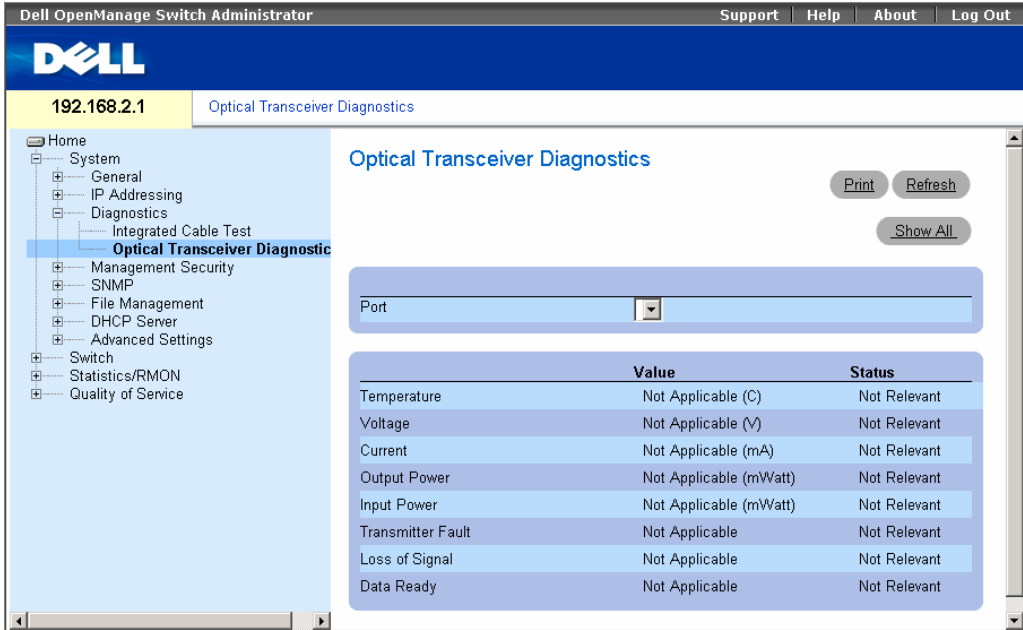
Dell OpenManage Switch Administrator

Support | Help | About | Log Out

DELL

192.168.2.1

Optical Transceiver Diagnostics

Home
System
General
IP Addressing
Diagnostics
Integrated Cable Test
Optical Transceiver Diagnostic
Management Security
SNMP
File Management
DHCP Server
Advanced Settings
Switch
Statistics/RMON
Quality of Service

Optical Transceiver Diagnostics

Print Refresh

Show All

Port

| | Value | Status |
|---|---|---|
| Temperature | Not Applicable (C) | Not Relevant |
| Voltage | Not Applicable (V) | Not Relevant |
| Current | Not Applicable (mA) | Not Relevant |
| Output Power | Not Applicable (mWatt) | Not Relevant |
| Input Power | Not Applicable (mWatt) | Not Relevant |
| Transmitter Fault | Not Applicable | Not Relevant |
| Loss of Signal | Not Applicable | Not Relevant |
| Data Ready | Not Applicable | Not Relevant |